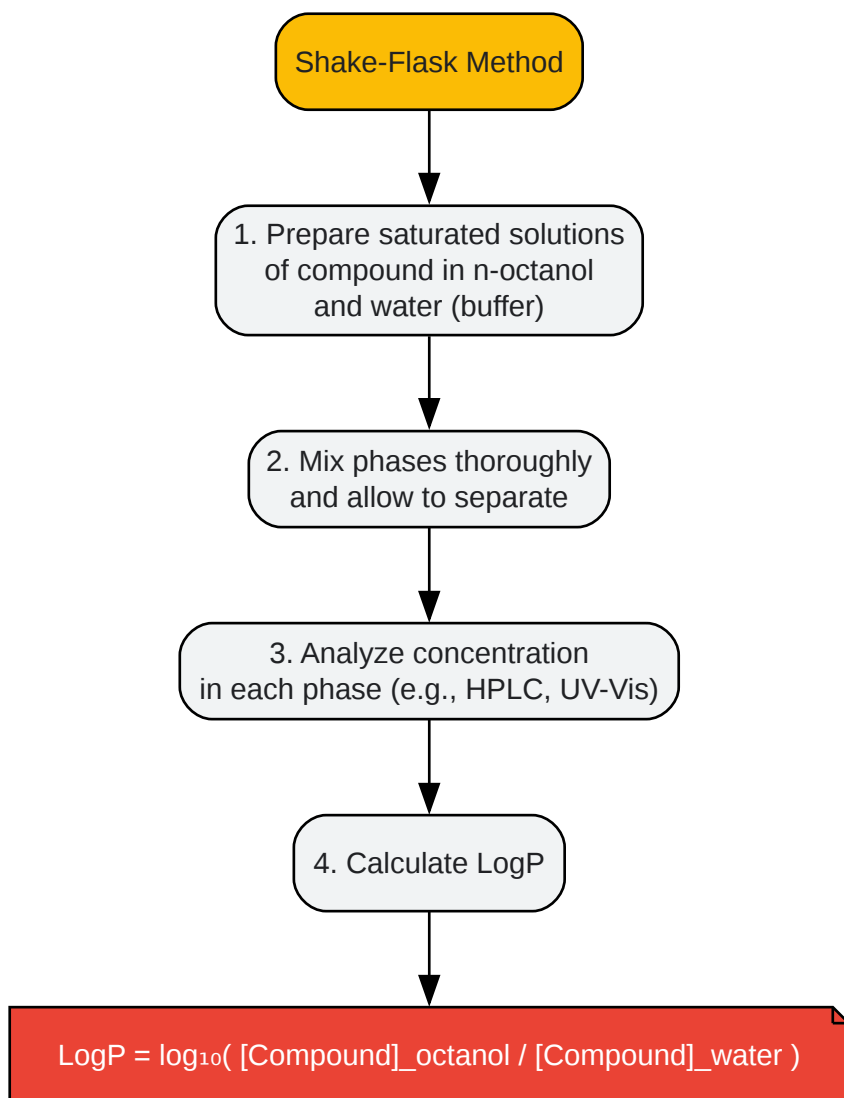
Shake-Flask Method

1. Prepare saturated solutions of compound in n-octanol and water (buffer)

2. Mix phases thoroughly and allow to separate

3. Analyze concentration in each phase (e.g., HPLC, UV-Vis)

4. Calculate LogP

LogP = $\log_{10}$( [Compound]_octanol / [Compound]_water )